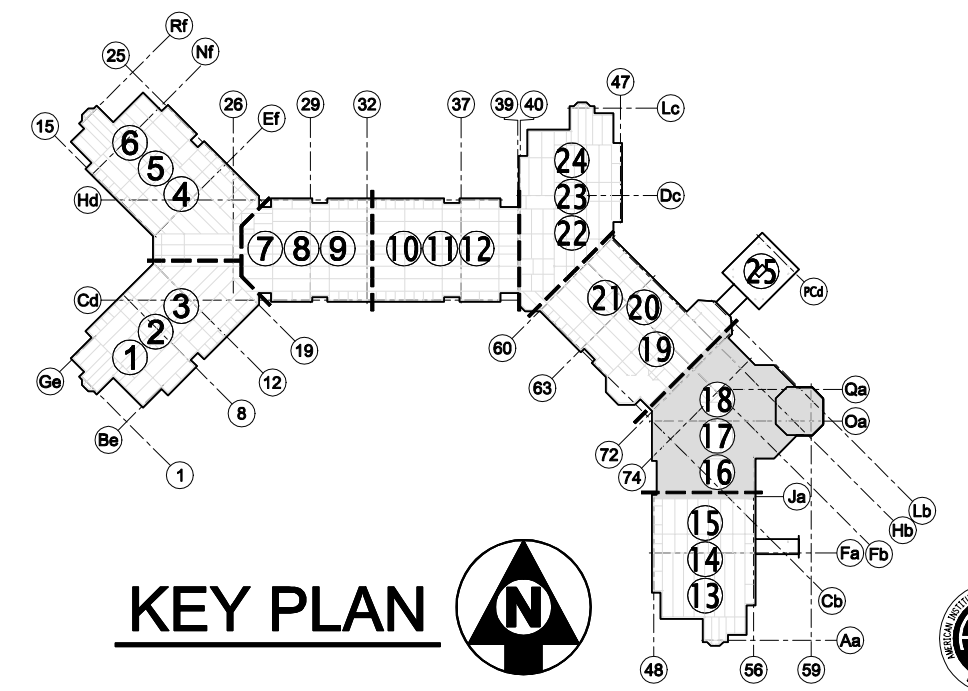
Rf
25
Nf
15
6
5
4
Hd
26
Ef
29
32
37
39
40
47
Lc
24
23
Dc
22
7
8
9
10
11
12
Cd
3
2
1
Ge
19
12
8
Be
1
60
21
20
19
63
25
PCd
18
Qa
Oa
17
72
74
16
Ja
Lb
Hb
15
14
Fa
Fb
13
Cb
Aa
48
56
59
KEY PLAN
N
AMERICAN INSTITUT